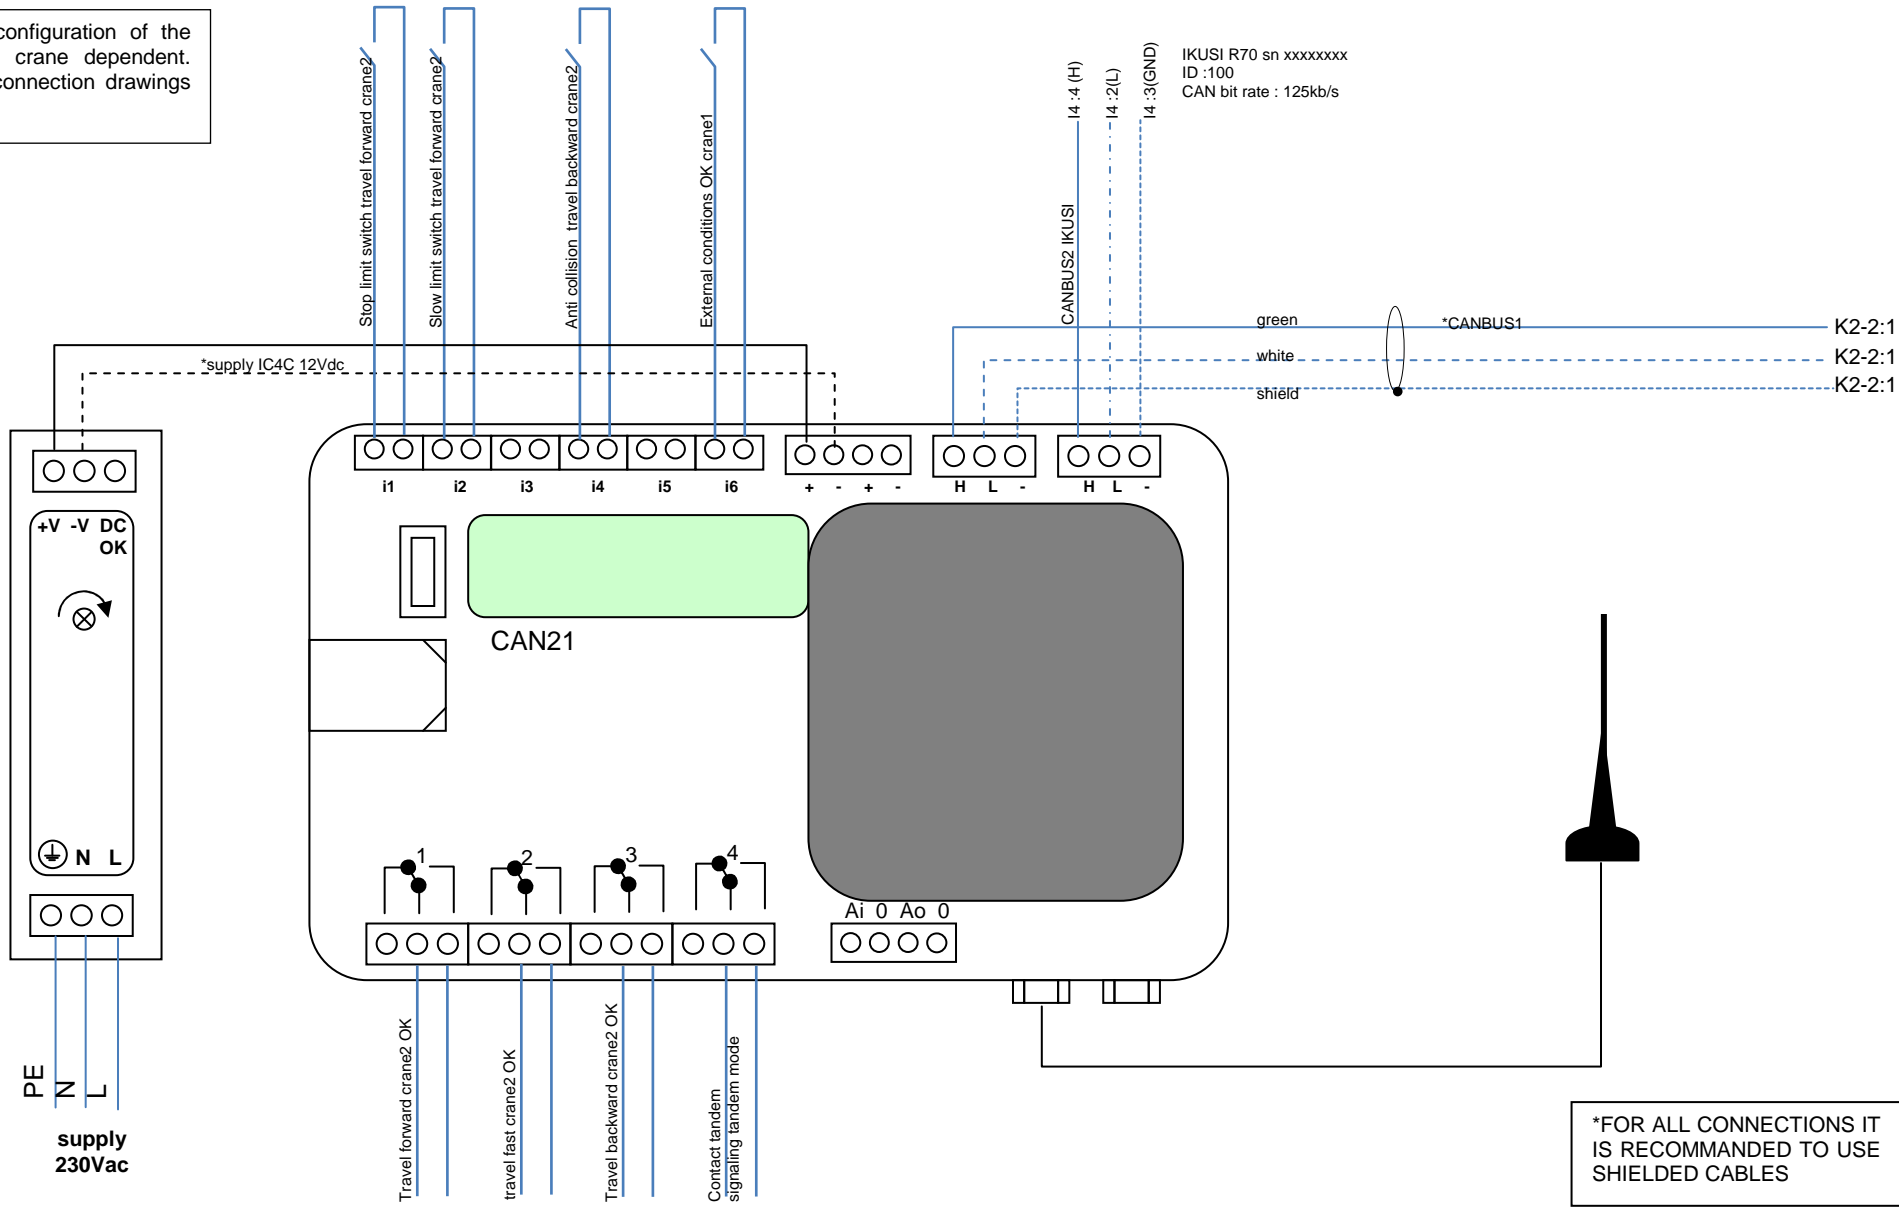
configuration of the crane dependent. connection drawings

Stop limit switch travel forward crane2
Slow limit switch travel forward crane2
Anti collision travel backward crane2
External conditions OK crane1

I4 :4 (H)
I4 :2(L)
I4 :3(GND)

IKUSI R70 sn xxxxxxxx
ID :100
CAN bit rate : 125kb/s

CANBUS2 IKUSI

green
white
shield
*CANBUS1
K2-2:1
K2-2:1
K2-2:1

*supply IC4C 12Vdc

i1 i2 i3 i4 i5 i6 + - + - H L - H L -

+V -V DC OK

N L

CAN21

1 2 3 4

Ai 0 Ao 0

PE N L

supply 230Vac

Travel forward crane2 OK
travel fast crane2 OK
Travel backward crane2 OK
Contact tandem signaling tandem mode

*FOR ALL CONNECTIONS IT IS RECOMMANDED TO USE SHIELDED CABLES